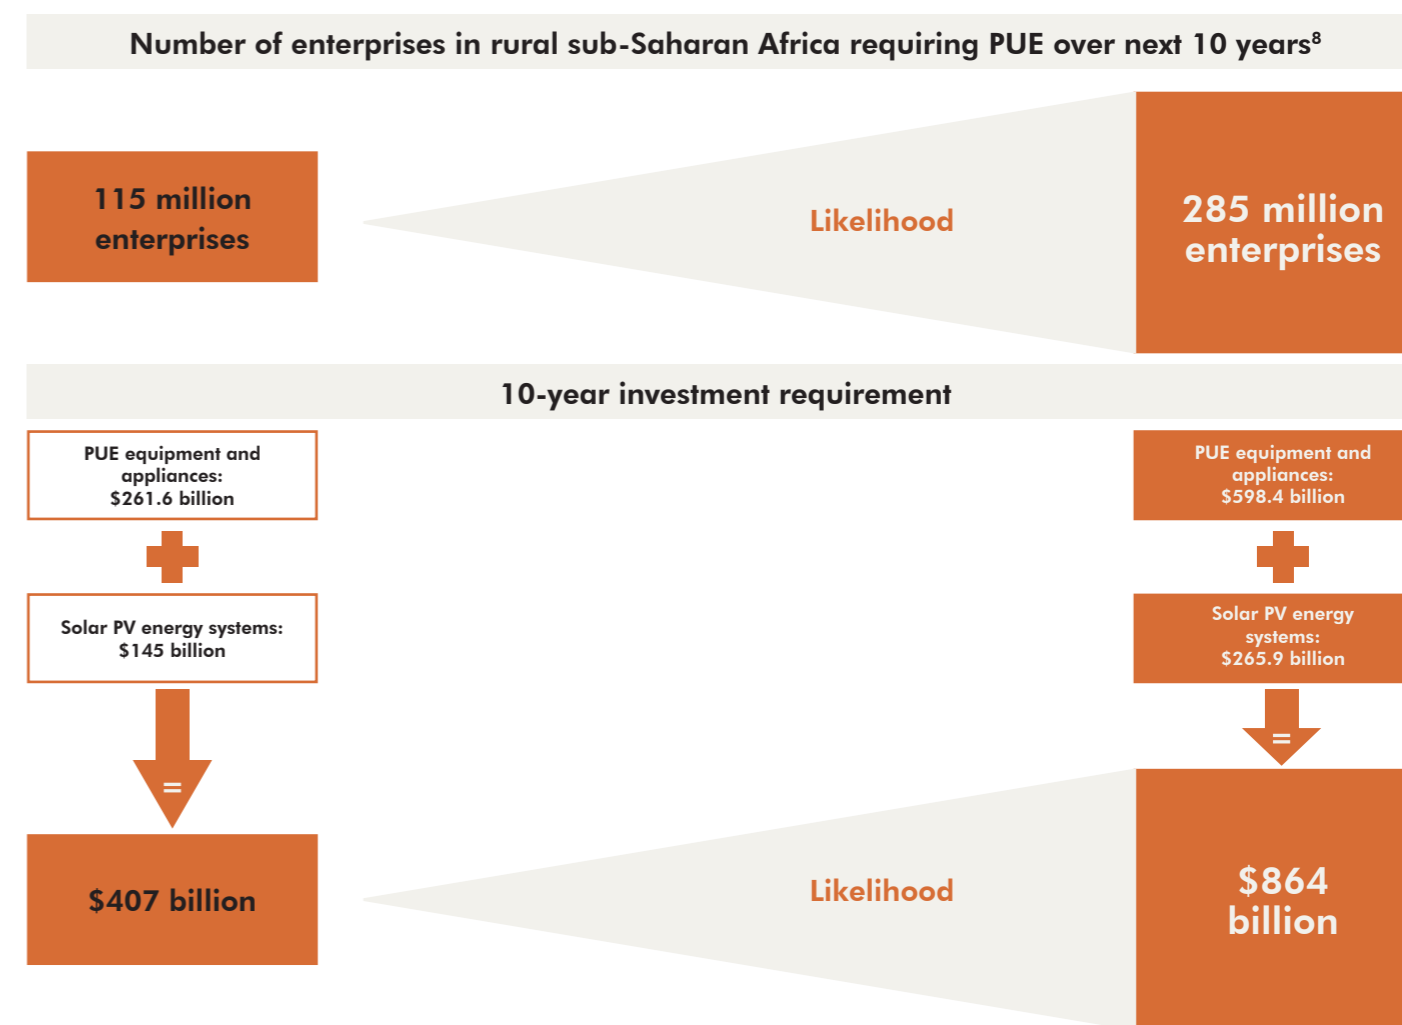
Number of enterprises in rural sub-Saharan Africa requiring PUE over next 10 years$^8$

115 million enterprises

Likelihood

285 million enterprises

10-year investment requirement

PUE equipment and appliances: $261.6 billion

Solar PV energy systems: $145 billion

=

$407 billion

PUE equipment and appliances: $598.4 billion

Solar PV energy systems: $265.9 billion

=

Likelihood

$864 billion